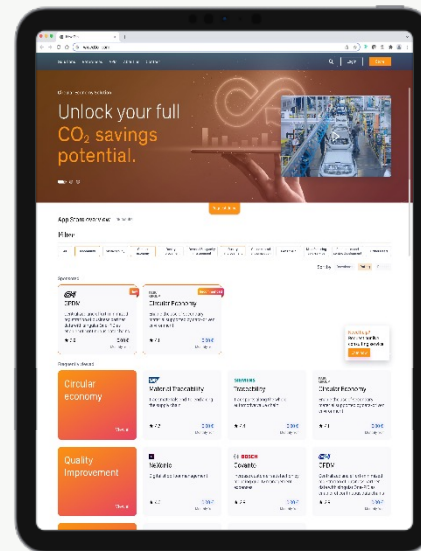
Unlock your full $CO_2$ savings potential.

App Store overview

Filter

Sponsored

CFDW

Circular Economy

Recently Viewed

Circular economy

Material Traceability

Traceability

Circular Economy

Quality Improvement

NeXonic

Covanto

CFDW